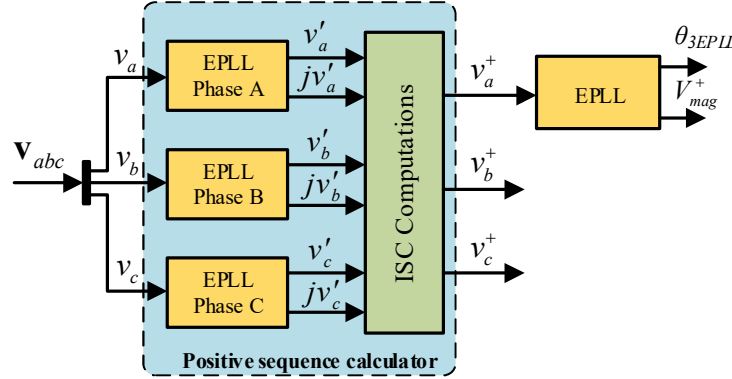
$\mathbf{v}_{abc}$

$v_a$

$v_b$

$v_c$

EPLL Phase A

EPLL Phase B

EPLL Phase C

$v'_a$

$jv'_a$

$v'_b$

$jv'_b$

$v'_c$

$jv'_c$

ISC Computations

Positive sequence calculator

$v_a^+$

$v_b^+$

$v_c^+$

EPLL

$\theta_{3EPLL}$

$V_{mag}^+$